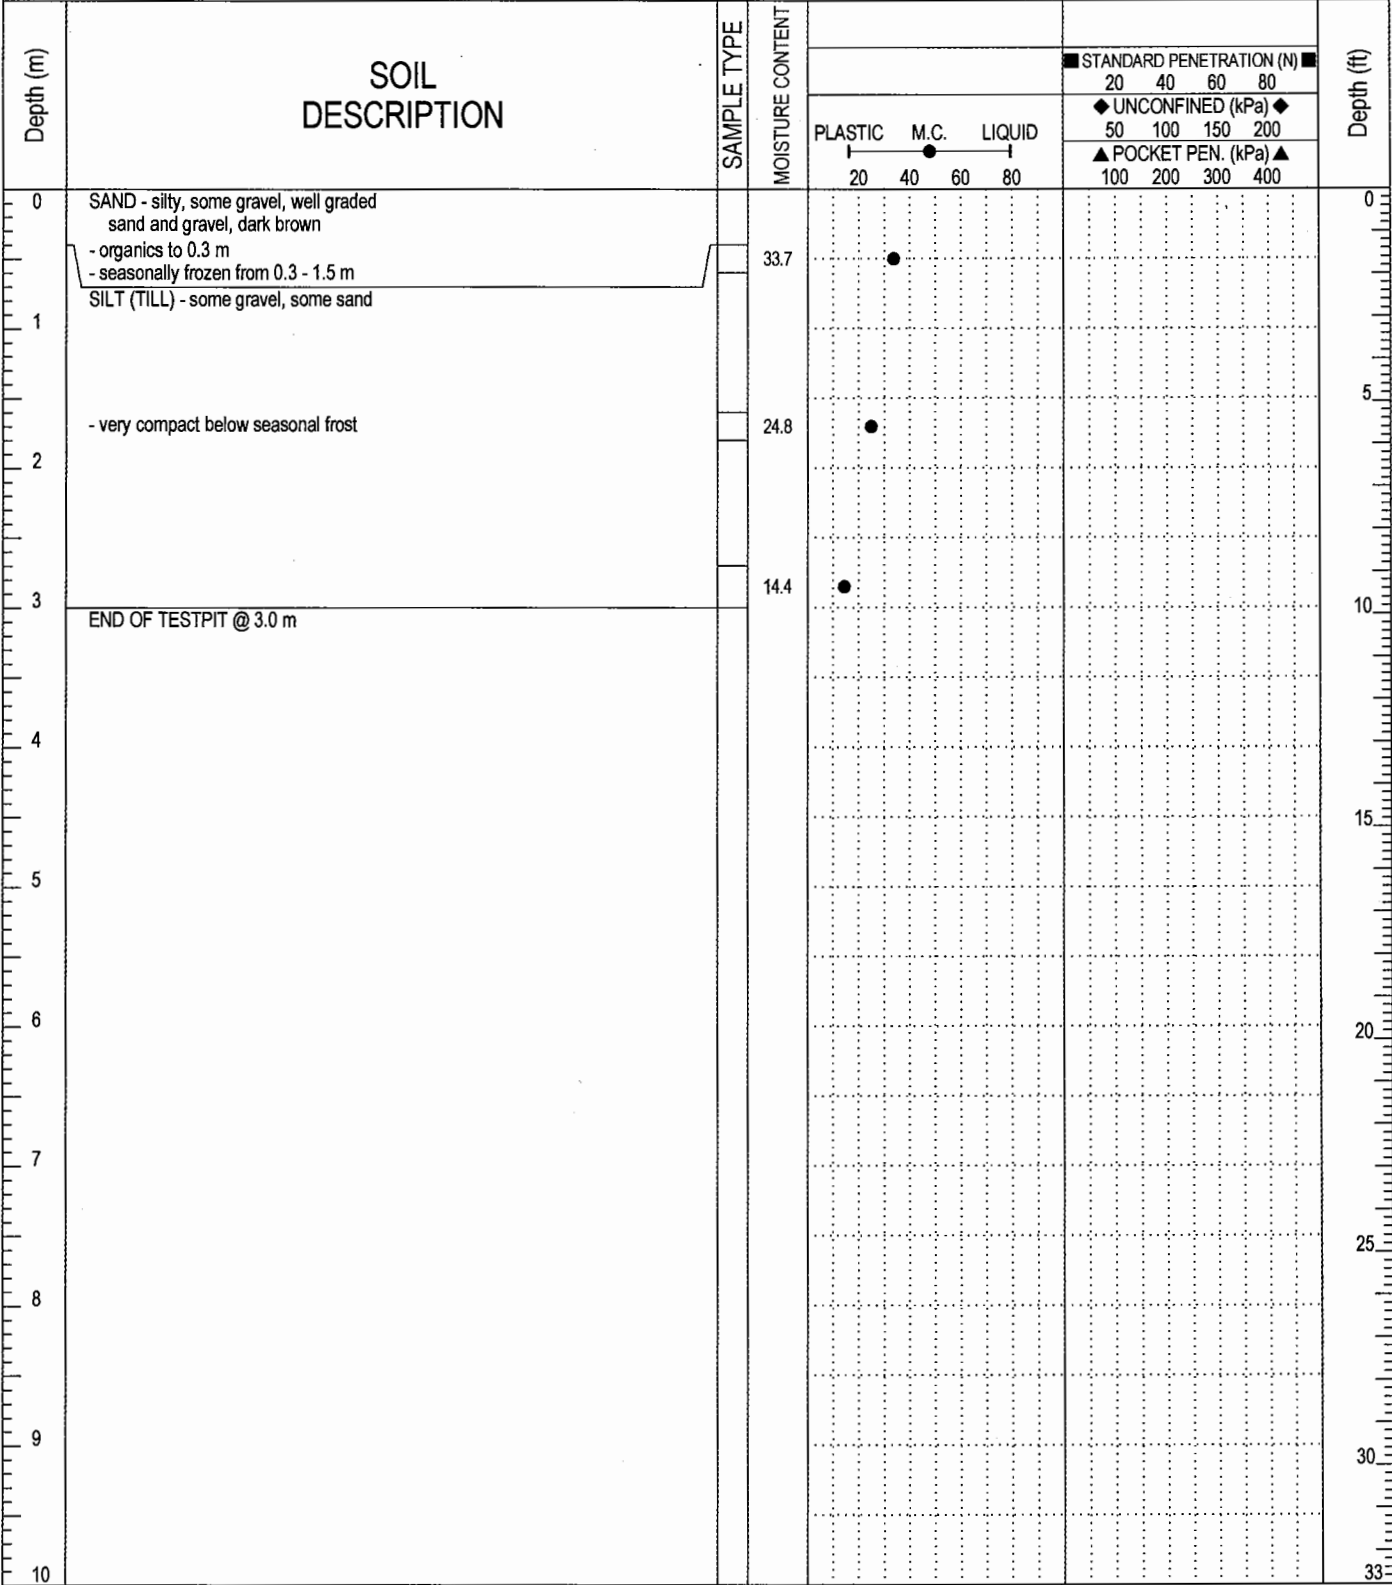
Depth (m)

SOIL DESCRIPTION

SAMPLE TYPE

MOISTURE CONTENT

PLASTIC M.C. LIQUID
20 40 60 80

■ STANDARD PENETRATION (N) ■
20 40 60 80
◆ UNCONFINED (kPa) ◆
50 100 150 200
▲ POCKET PEN. (kPa) ▲
100 200 300 400

Depth (ft)

0
SAND - silty, some gravel, well graded sand and gravel, dark brown
- organics to 0.3 m
- seasonally frozen from 0.3 - 1.5 m
SILT (TILL) - some gravel, some sand

33.7

1

- very compact below seasonal frost

24.8

2

14.4

3
END OF TESTPIT @ 3.0 m

4
5
6
7
8
9
10

0
5
10
15
20
25
30
33